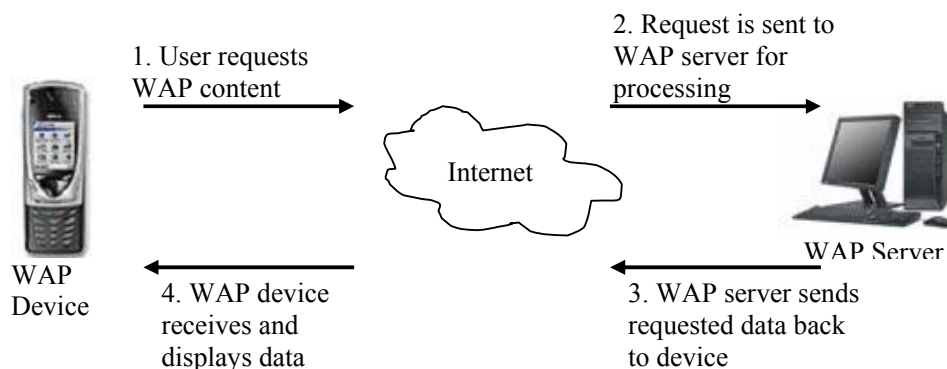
1. User requests WAP content

2. Request is sent to WAP server for processing

Internet

WAP Server

WAP Device

4. WAP device receives and displays data

3. WAP server sends requested data back to device